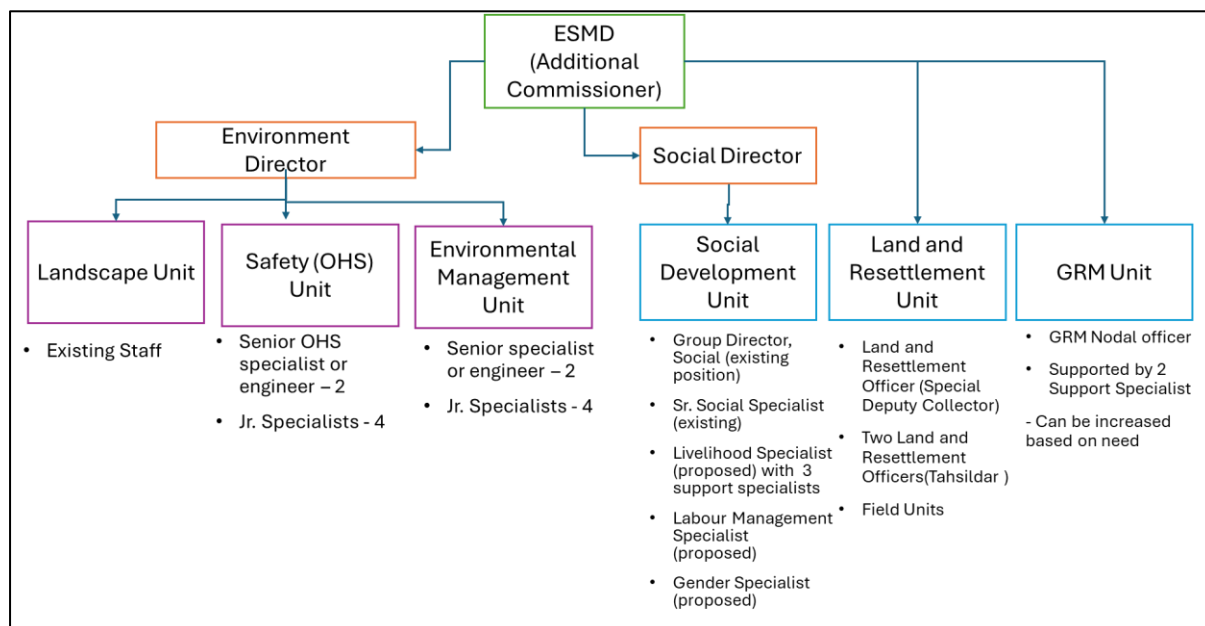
ESMD (Additional Commissioner)

Environment Director

Social Director

Landscape Unit

- Existing Staff

Safety (OHS) Unit

- Senior OHS specialist or engineer – 2
- Jr. Specialists - 4

Environmental Management Unit

- Senior specialist or engineer – 2
- Jr. Specialists - 4

Social Development Unit

- Group Director, Social (existing position)
- Sr. Social Specialist (existing)
- Livelihood Specialist (proposed) with 3 support specialists
- Labour Management Specialist (proposed)
- Gender Specialist (proposed)

Land and Resettlement Unit

- Land and Resettlement Officer (Special Deputy Collector)
- Two Land and Resettlement Officers(Tahsildar )
- Field Units

GRM Unit

- GRM Nodal officer
- Supported by 2 Support Specialist

- Can be increased based on need